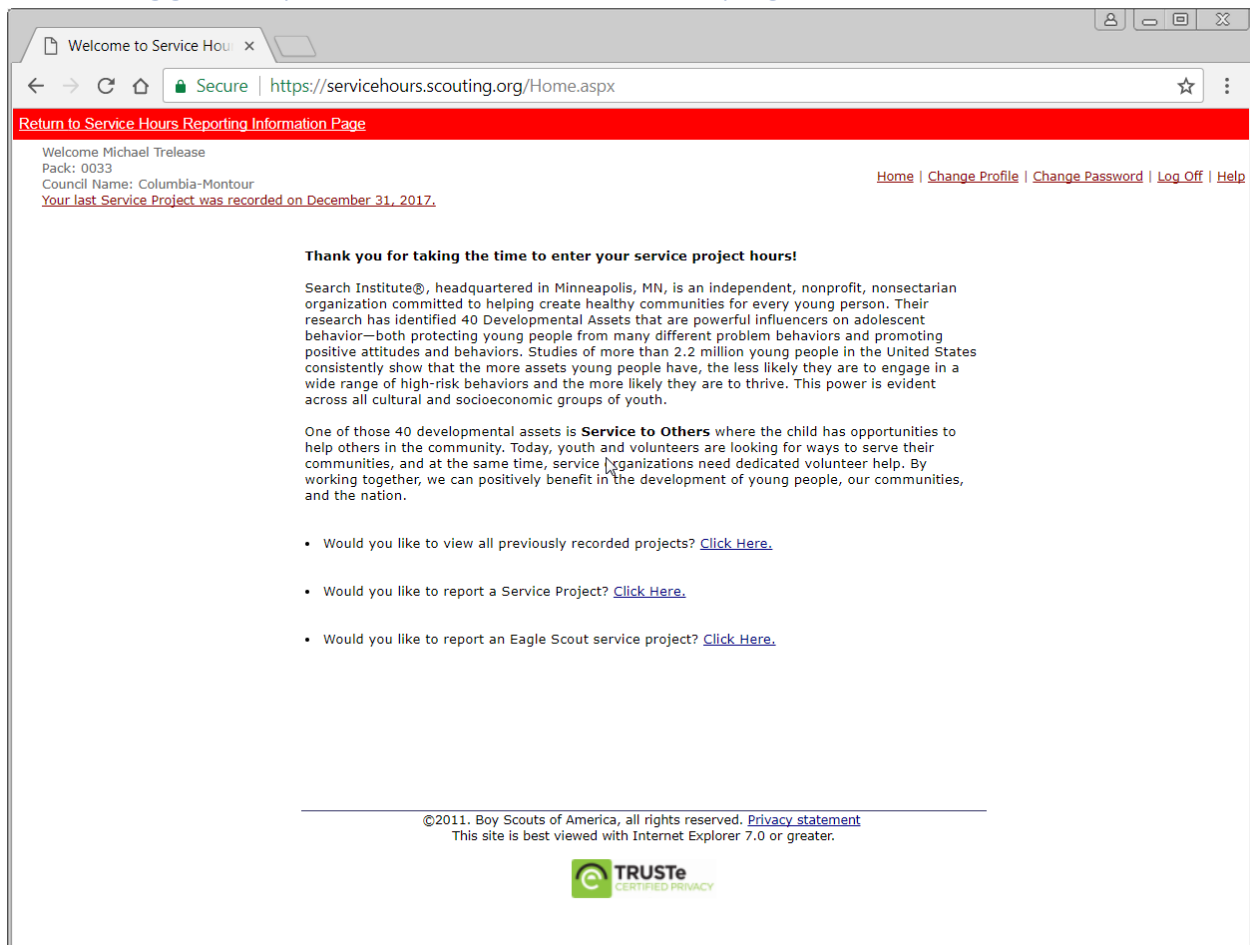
Welcome to Service Hou ×

Secure | https://servicehours.scouting.org/Home.aspx

Return to Service Hours Reporting Information Page

Welcome Michael Trelease
Pack: 0033
Council Name: Columbia-Montour
Your last Service Project was recorded on December 31, 2017.

Home | Change Profile | Change Password | Log Off | Help

**Thank you for taking the time to enter your service project hours!**

Search Institute®, headquartered in Minneapolis, MN, is an independent, nonprofit, nonsectarian organization committed to helping create healthy communities for every young person. Their research has identified 40 Developmental Assets that are powerful influencers on adolescent behavior—both protecting young people from many different problem behaviors and promoting positive attitudes and behaviors. Studies of more than 2.2 million young people in the United States consistently show that the more assets young people have, the less likely they are to engage in a wide range of high-risk behaviors and the more likely they are to thrive. This power is evident across all cultural and socioeconomic groups of youth.

One of those 40 developmental assets is **Service to Others** where the child has opportunities to help others in the community. Today, youth and volunteers are looking for ways to serve their communities, and at the same time, service organizations need dedicated volunteer help. By working together, we can positively benefit in the development of young people, our communities, and the nation.

• Would you like to view all previously recorded projects? Click Here.

• Would you like to report a Service Project? Click Here.

• Would you like to report an Eagle Scout service project? Click Here.

©2011. Boy Scouts of America, all rights reserved. Privacy statement
This site is best viewed with Internet Explorer 7.0 or greater.

TRUSTe
CERTIFIED PRIVACY